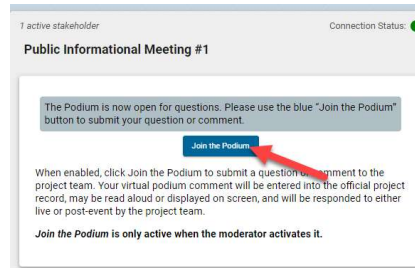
1 active stakeholder

Connection Status:

Public Informational Meeting #1

The Podium is now open for questions. Please use the blue "Join the Podium" button to submit your question or comment.

Join the Podium

When enabled, click Join the Podium to submit a question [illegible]mment to the project team. Your virtual podium comment will be entered into the official project record, may be read aloud or displayed on screen, and will be responded to either live or post-event by the project team.

*Join the Podium* is only active when the moderator activates it.